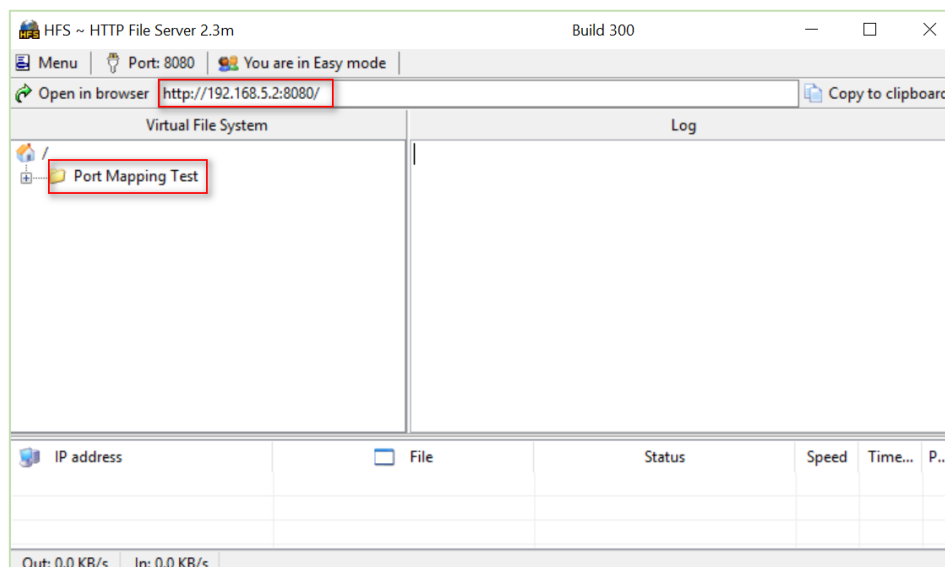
HFS ~ HTTP File Server 2.3m Build 300

Menu | Port: 8080 | You are in Easy mode

Open in browser http://192.168.5.2:8080/ Copy to clipboar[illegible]

Virtual File System

Log

/

Port Mapping Test

| IP address | File | Status | Speed | Time... | P... |
|---|---|---|---|---|---|
| | | | | | |
| | | | | | |

Out: 0.0 KB/s | In: 0.0 KB/s